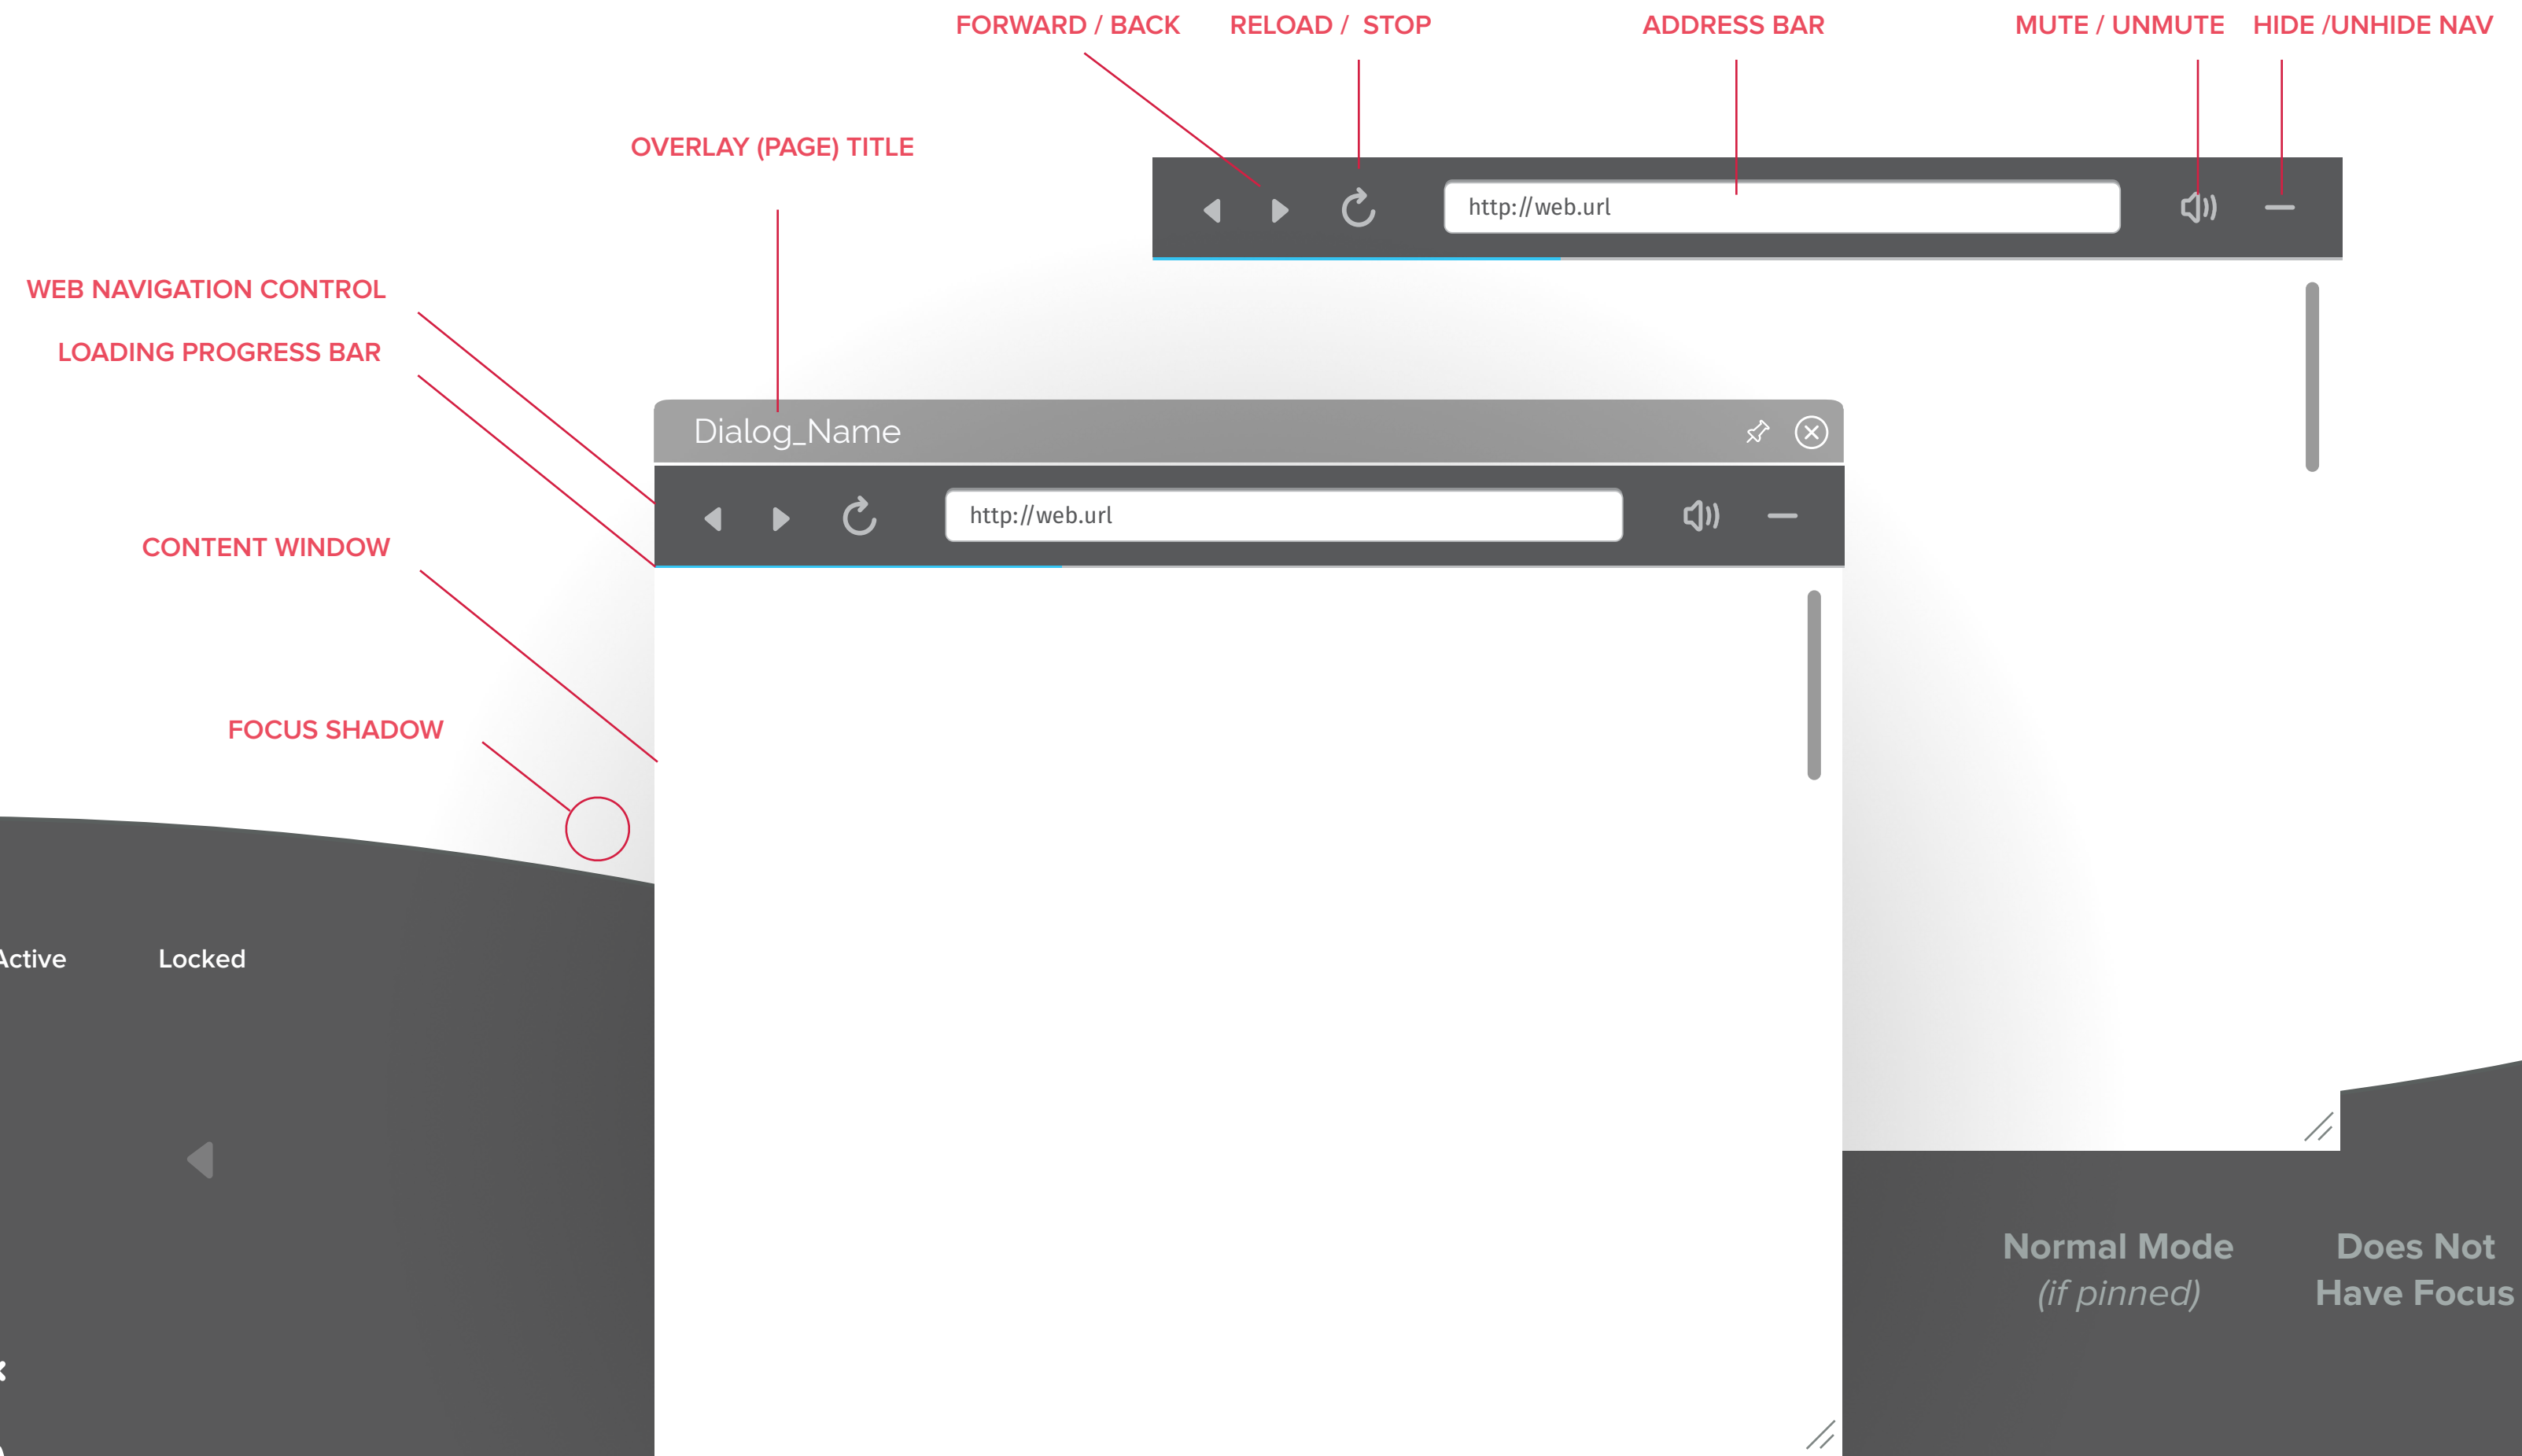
FORWARD / BACK RELOAD / STOP ADDRESS BAR MUTE / UNMUTE HIDE /UNHIDE NAV

OVERLAY (PAGE) TITLE

http://web.url

WEB NAVIGATION CONTROL

LOADING PROGRESS BAR

Dialog_Name

http://web.url

CONTENT WINDOW

FOCUS SHADOW

Active

Locked

Normal Mode
(if pinned)

Does Not
Have Focus